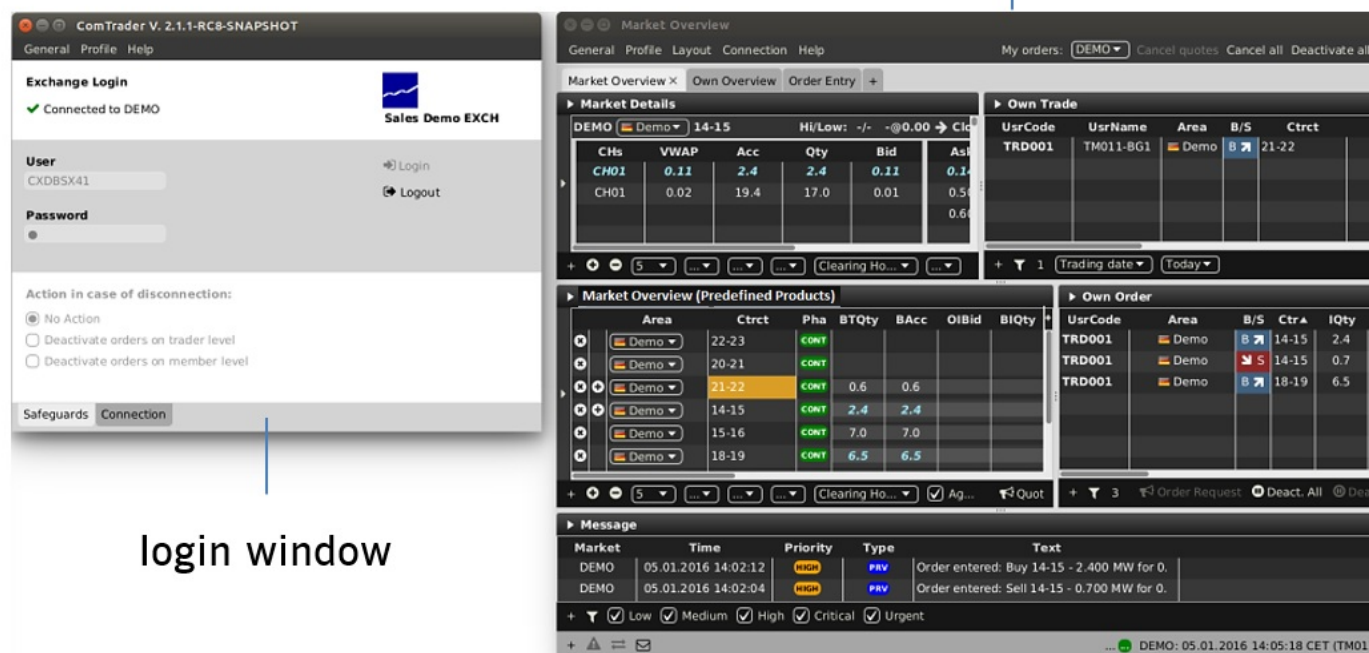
ComTrader V. 2.1.1-RC8-SNAPSHOT

General Profile Help

Exchange Login

✔ Connected to DEMO

Sales Demo EXCH

User

CXDBSX41

Login

Logout

Password

Action in case of disconnection:

No Action

Deactivate orders on trader level

Deactivate orders on member level

Safeguards Connection

login window

Market Overview

General Profile Layout Connection Help

My orders: DEMO Cancel quotes Cancel all Deactivate all

Market Overview × Own Overview Order Entry +

Market Details

DEMO Demo 14-15 Hi/Low: -/- -@0.00 → Clo

| CHs | VWAP | Acc | Qty | Bid | Ask |
|---|---|---|---|---|---|
| CH01 | 0.11 | 2.4 | 2.4 | 0.11 | 0.1 |
| CH01 | 0.02 | 19.4 | 17.0 | 0.01 | 0.5 |
| | | | | | 0.6 |

+ 5 Clearing Ho...

Own Trade

| UsrCode | UsrName | Area | B/S | Ctrct |
|---|---|---|---|---|
| TRD001 | TM011-BG1 | Demo | B | 21-22 |

+ 1 Trading date Today

Market Overview (Predefined Products)

| | Area | Ctrct | Pha | BTQty | BAcc | OIBid | BIQty |
|---|---|---|---|---|---|---|---|
| | Demo | 22-23 | CONT | | | | |
| | Demo | 20-21 | CONT | | | | |
| | Demo | 21-22 | CONT | 0.6 | 0.6 | | |
| | Demo | 14-15 | CONT | 2.4 | 2.4 | | |
| | Demo | 15-16 | CONT | 7.0 | 7.0 | | |
| | Demo | 18-19 | CONT | 6.5 | 6.5 | | |

+ 5 Clearing Ho... Ag... Quot

Own Order

| UsrCode | Area | B/S | Ctr | IQty |
|---|---|---|---|---|
| TRD001 | Demo | B | 14-15 | 2.4 |
| TRD001 | Demo | S | 14-15 | 0.7 |
| TRD001 | Demo | B | 18-19 | 6.5 |

+ 3 Order Request Deact. All Dea

Message

| Market | Time | Priority | Type | Text |
|---|---|---|---|---|
| DEMO | 05.01.2016 14:02:12 | HIGH | PRV | Order entered: Buy 14-15 - 2.400 MW for 0. |
| DEMO | 05.01.2016 14:02:04 | HIGH | PRV | Order entered: Sell 14-15 - 0.700 MW for 0. |

+ Low Medium High Critical Urgent

DEMO: 05.01.2016 14:05:18 CET (TM01